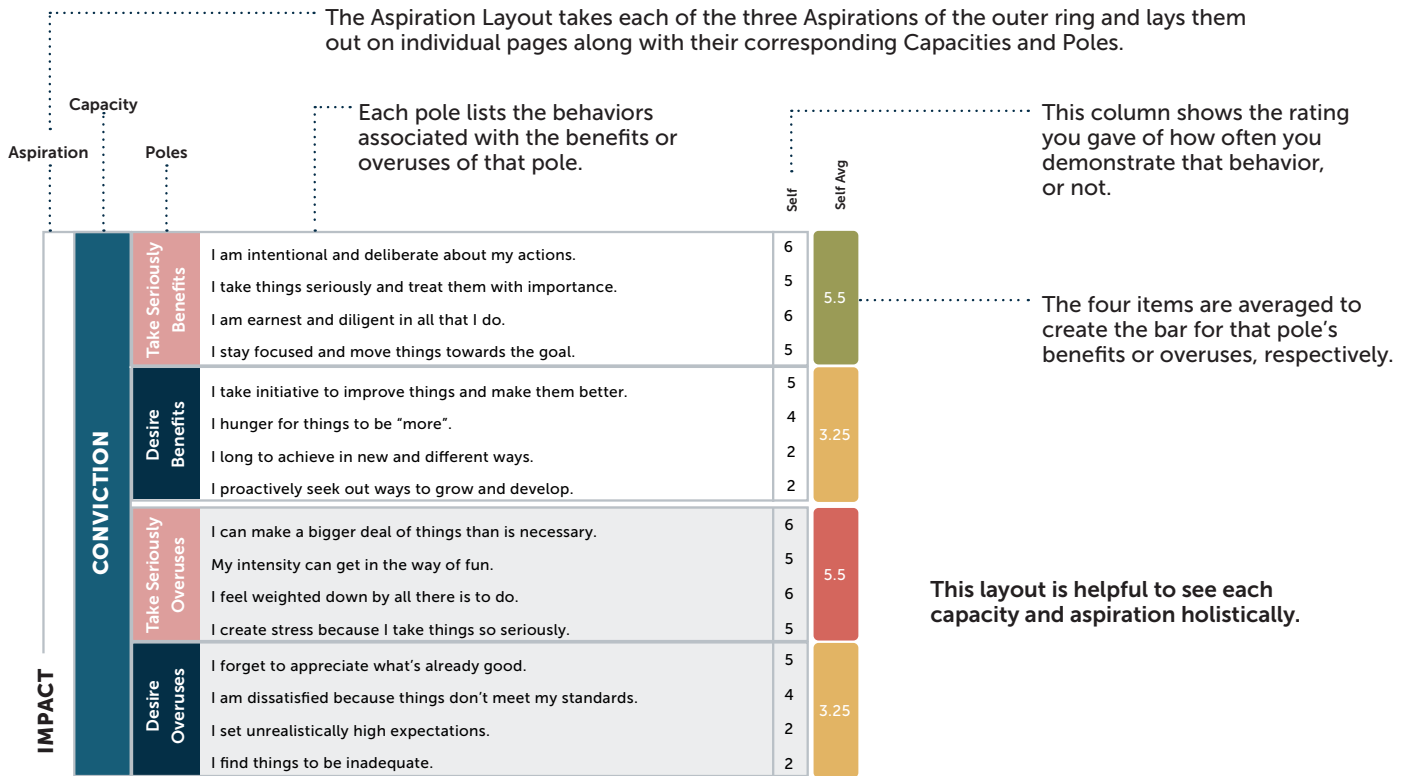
The Aspiration Layout takes each of the three Aspirations of the outer ring and lays them out on individual pages along with their corresponding Capacities and Poles.

Aspiration

Capacity

Poles

Each pole lists the behaviors associated with the benefits or overuses of that pole.

Self

Self Avg

This column shows the rating you gave of how often you demonstrate that behavior, or not.

IMPACT

CONVICTION

| | | Self | Self Avg |
|---|---|---|---|
| Take Seriously Benefits | I am intentional and deliberate about my actions. | 6 | 5.5 |
| | I take things seriously and treat them with importance. | 5 | |
| | I am earnest and diligent in all that I do. | 6 | |
| | I stay focused and move things towards the goal. | 5 | |
| Desire Benefits | I take initiative to improve things and make them better. | 5 | 3.25 |
| | I hunger for things to be "more". | 4 | |
| | I long to achieve in new and different ways. | 2 | |
| | I proactively seek out ways to grow and develop. | 2 | |
| Take Seriously Overuses | I can make a bigger deal of things than is necessary. | 6 | 5.5 |
| | My intensity can get in the way of fun. | 5 | |
| | I feel weighted down by all there is to do. | 6 | |
| | I create stress because I take things so seriously. | 5 | |
| Desire Overuses | I forget to appreciate what's already good. | 5 | 3.25 |
| | I am dissatisfied because things don't meet my standards. | 4 | |
| | I set unrealistically high expectations. | 2 | |
| | I find things to be inadequate. | 2 | |

The four items are averaged to create the bar for that pole's benefits or overuses, respectively.

This layout is helpful to see each capacity and aspiration holistically.